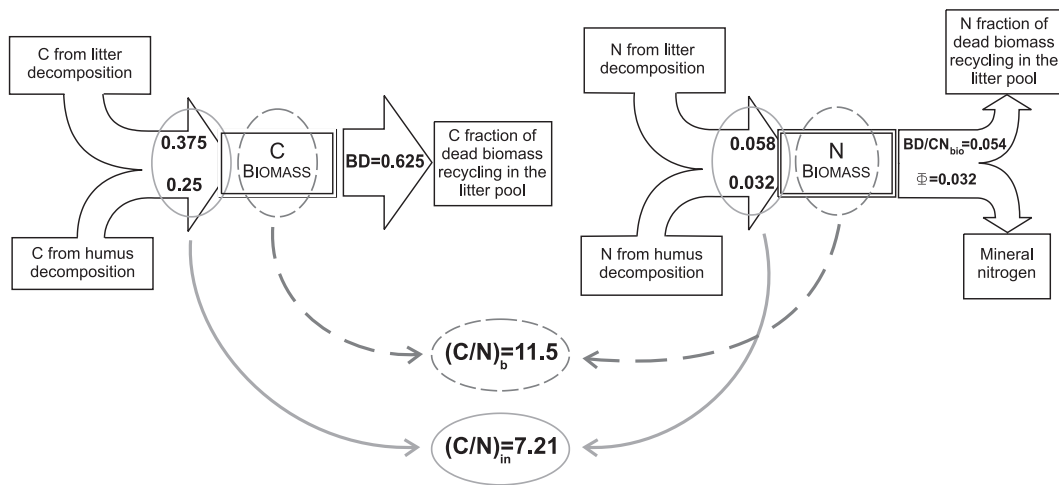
C from litter decomposition

0.375

0.25

C from humus decomposition

C BIOMASS

BD=0.625

C fraction of dead biomass recycling in the litter pool

N from litter decomposition

0.058

0.032

N from humus decomposition

N BIOMASS

N fraction of dead biomass recycling in the litter pool

$BD/CN_{bio}=0.054$

$\Phi=0.032$

Mineral nitrogen

$(C/N)_b=11.5$

$(C/N)_{in}=7.21$